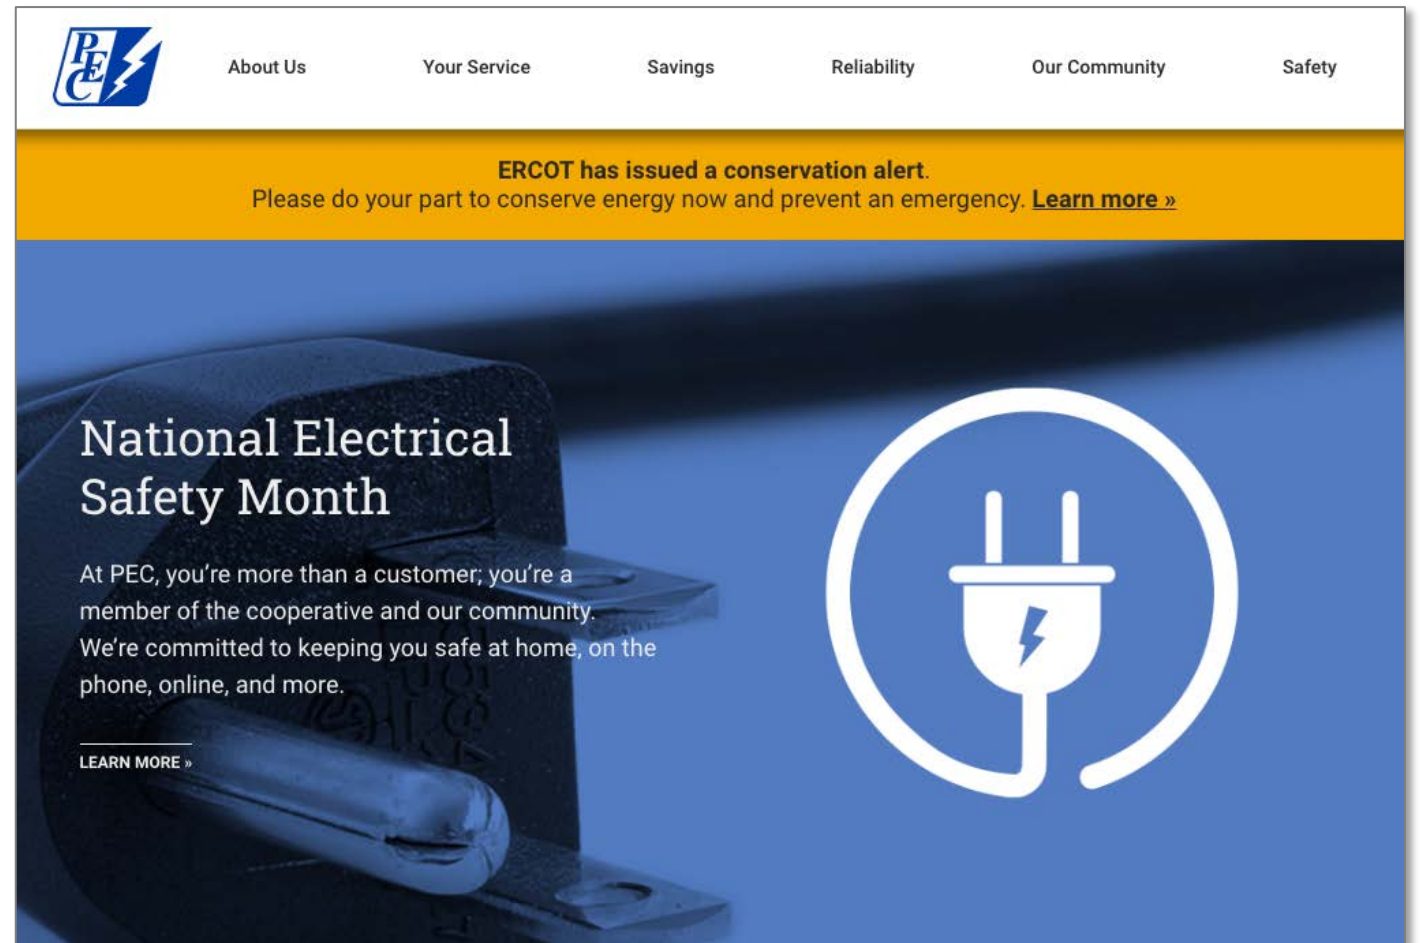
PEC

About Us Your Service Savings Reliability Our Community Safety

ERCOT has issued a conservation alert.
Please do your part to conserve energy now and prevent an emergency. Learn more »

National Electrical Safety Month

At PEC, you're more than a customer; you're a member of the cooperative and our community. We're committed to keeping you safe at home, on the phone, online, and more.

LEARN MORE »